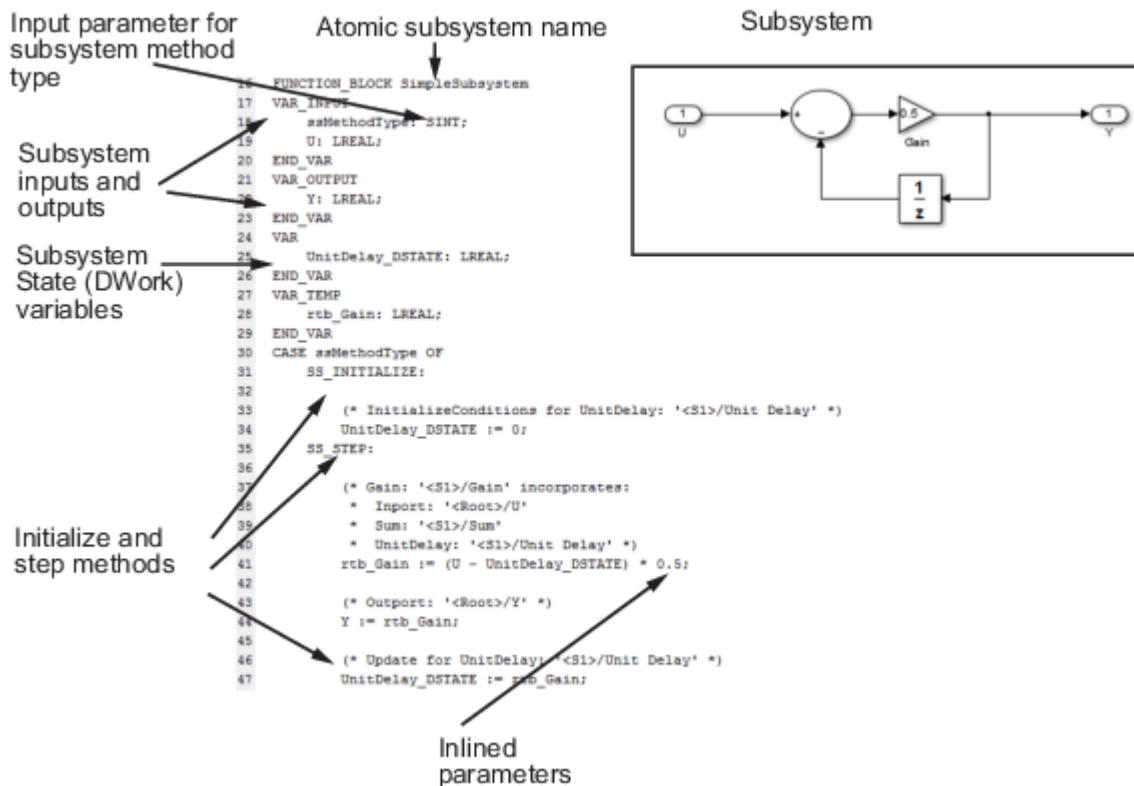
Input parameter for subsystem method type

Atomic subsystem name

Subsystem

Subsystem inputs and outputs

Subsystem State (DWork) variables

Initialize and step methods

Inlined parameters

16 FUNCTION_BLOCK SimpleSubsystem
17 VAR_INPUT
18 ssMethodType: SINT;
19 U: LREAL;
20 END_VAR
21 VAR_OUTPUT
22 Y: LREAL;
23 END_VAR
24 VAR
25 UnitDelay_DSTATE: LREAL;
26 END_VAR
27 VAR_TEMP
28 rtb_Gain: LREAL;
29 END_VAR
30 CASE ssMethodType OF
31 SS_INITIALIZE:
32
33 (* InitializeConditions for UnitDelay: '<S1>/Unit Delay' *)
34 UnitDelay_DSTATE := 0;
35 SS_STEP:
36
37 (* Gain: '<S1>/Gain' incorporates:
38 * Inport: '<Root>/U'
39 * Sum: '<S1>/Sum'
40 * UnitDelay: '<S1>/Unit Delay' *)
41 rtb_Gain := (U - UnitDelay_DSTATE) * 0.5;
42
43 (* Outport: '<Root>/Y' *)
44 Y := rtb_Gain;
45
46 (* Update for UnitDelay: '<S1>/Unit Delay' *)
47 UnitDelay_DSTATE := rtb_Gain;

1
U
+
-
0.5
Gain
1
Y
$\frac{1}{z}$